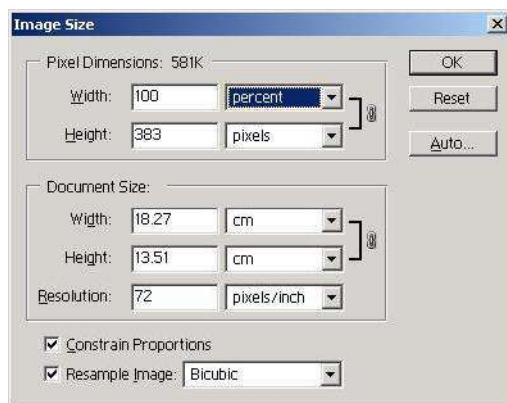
Image Size

Pixel Dimensions: 581K

Width: 100 percent

Height: 383 pixels

OK

Reset

Auto...

Document Size:

Width: 18.27 cm

Height: 13.51 cm

Resolution: 72 pixels/inch

Constrain Proportions

Resample Image: Bicubic